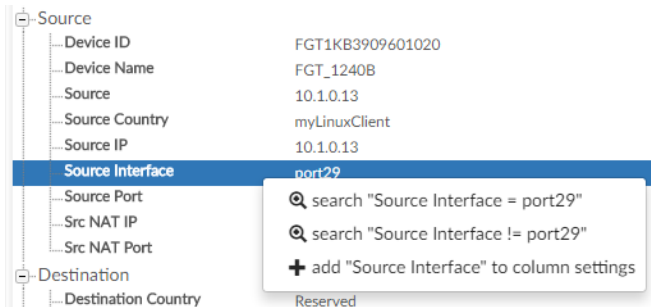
Source

| | |
|---|---|
| Device ID | FGT1KB3909601020 |
| Device Name | FGT_1240B |
| Source | 10.1.0.13 |
| Source Country | myLinuxClient |
| Source IP | 10.1.0.13 |
| Source Interface | port29 |
| Source Port | |
| Src NAT IP | |
| Src NAT Port | |

search "Source Interface = port29"
search "Source Interface != port29"
add "Source Interface" to column settings

Destination

| | |
|---|---|
| Destination Country | Reserved |